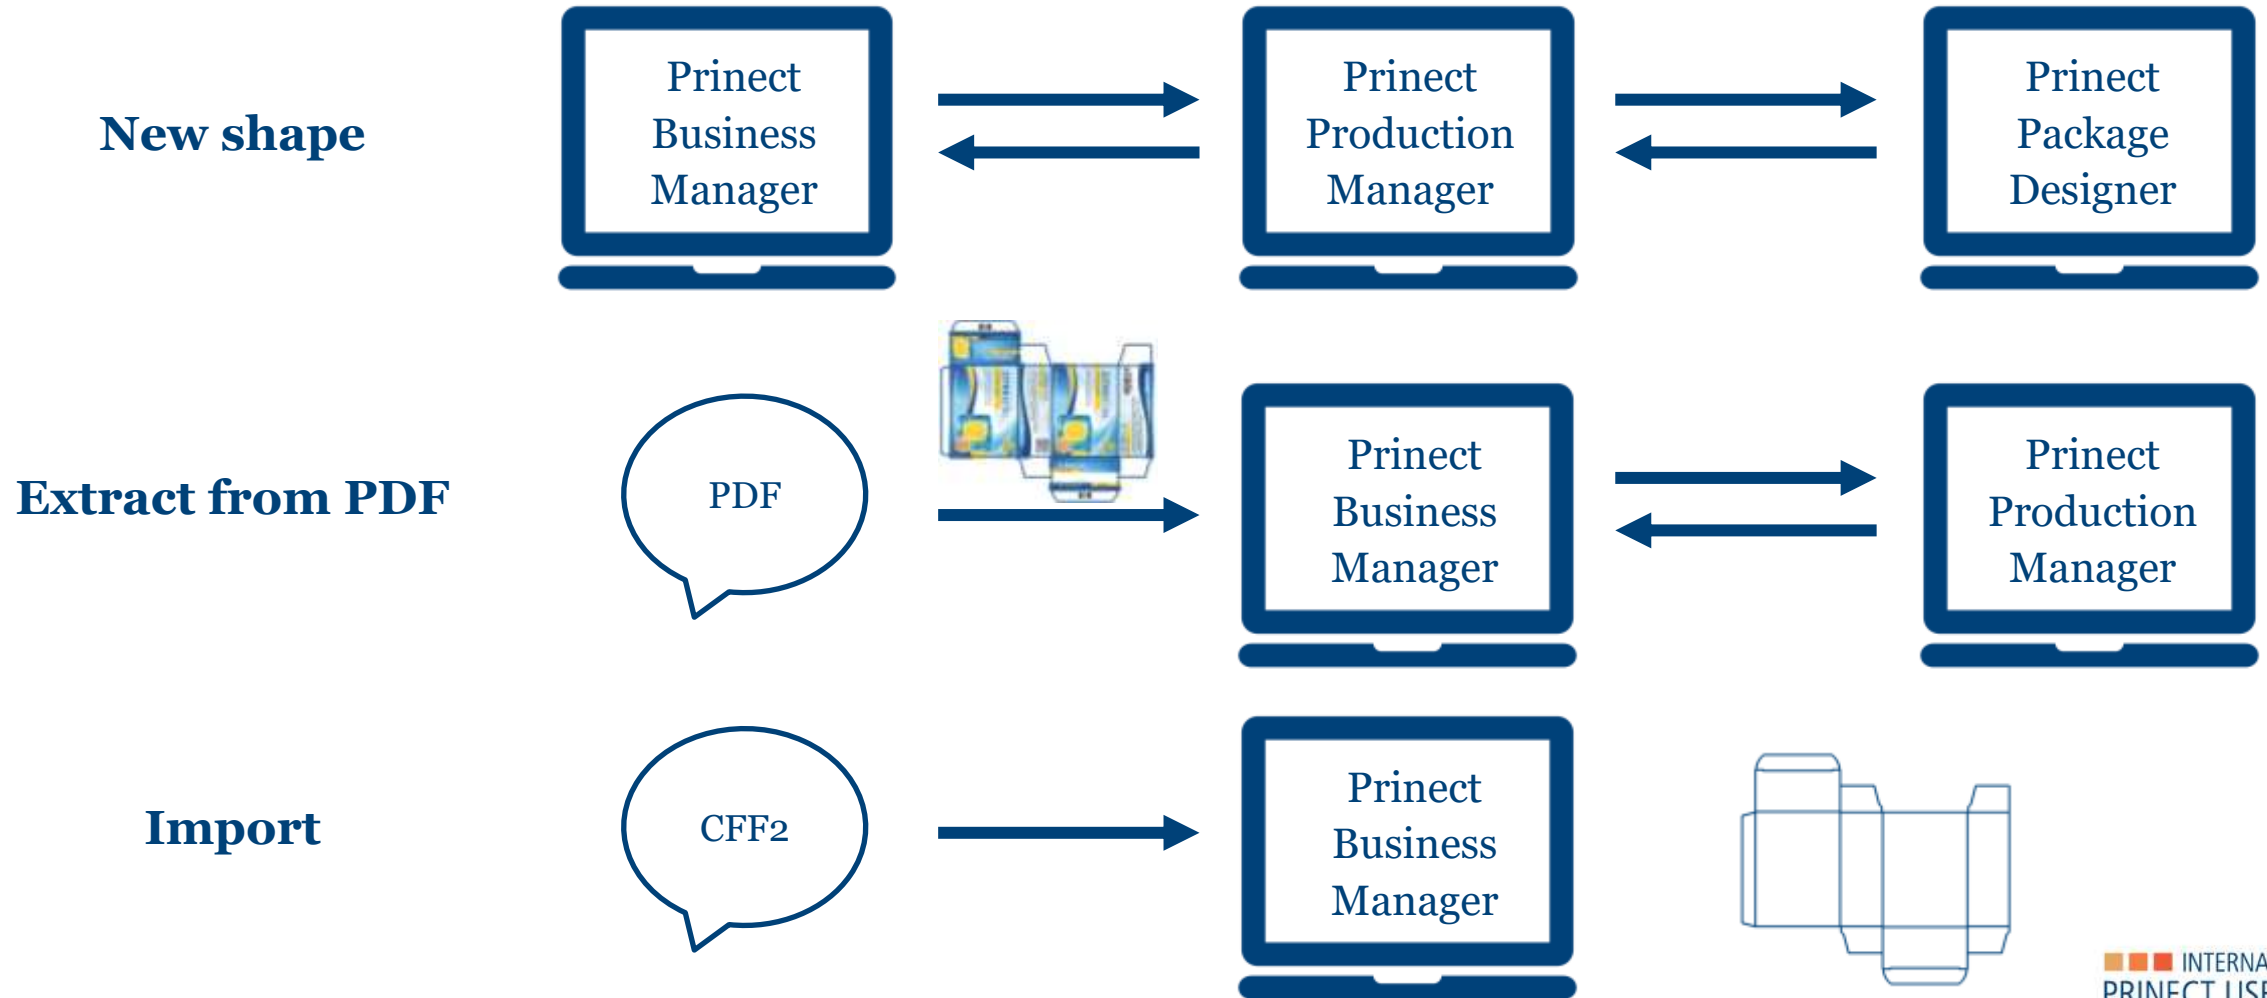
New shape

Prinect Business Manager

Prinect Production Manager

Prinect Package Designer

Extract from PDF

PDF

Prinect Business Manager

Prinect Production Manager

Import

CFF2

Prinect Business Manager

INTERNA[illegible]
PRINECT USE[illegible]